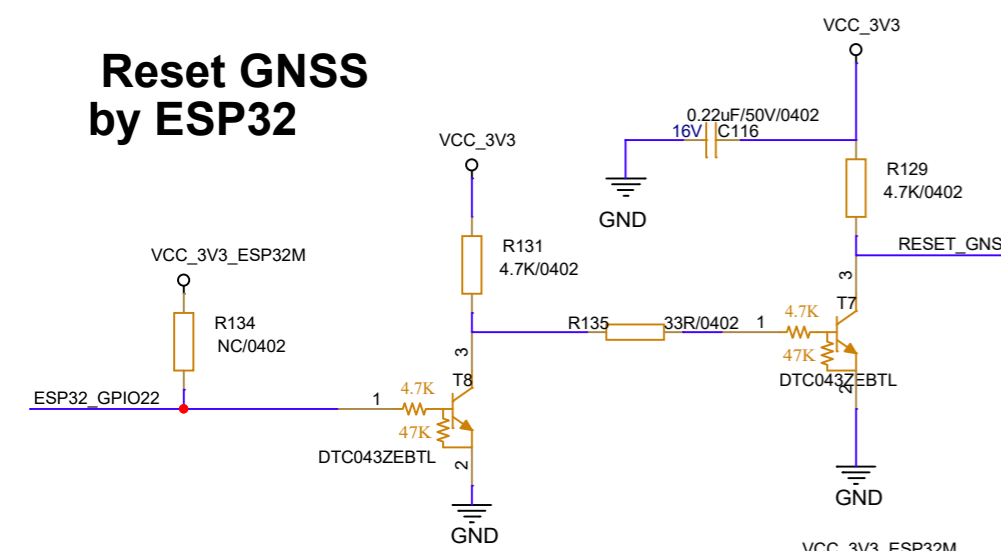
Reset GNSS
by ESP32

VCC_3V3

0.22uF/50V/0402
16V C116

GND

R129
4.7K/0402

RESET_GNS

VCC_3V3

R131
4.7K/0402

VCC_3V3_ESP32M

R134
NC/0402

R135
33R/0402
1
4.7K
47K
T7
3
DTC043ZEBTL
2

ESP32_GPIO22
1
4.7K
47K
T8
3
DTC043ZEBTL
2

GND

GND

VCC_3V3_ESP32M